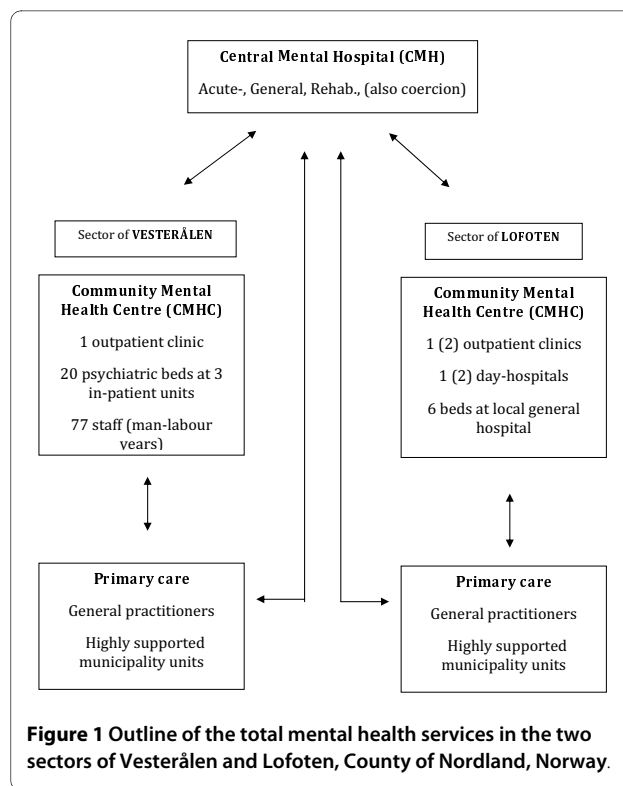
Central Mental Hospital (CMH)

Acute-, General, Rehab., (also coercion)

Sector of VESTERÅLEN

Community Mental Health Centre (CMHC)

1 outpatient clinic

20 psychiatric beds at 3 in-patient units

77 staff (man-labour years)

Sector of LOFOTEN

Community Mental Health Centre (CMHC)

1 (2) outpatient clinics

1 (2) day-hospitals

6 beds at local general hospital

Primary care

General practitioners

Highly supported municipality units

Primary care

General practitioners

Highly supported municipality units

Figure 1 Outline of the total mental health services in the two sectors of Vesterålen and Lofoten, County of Nordland, Norway.